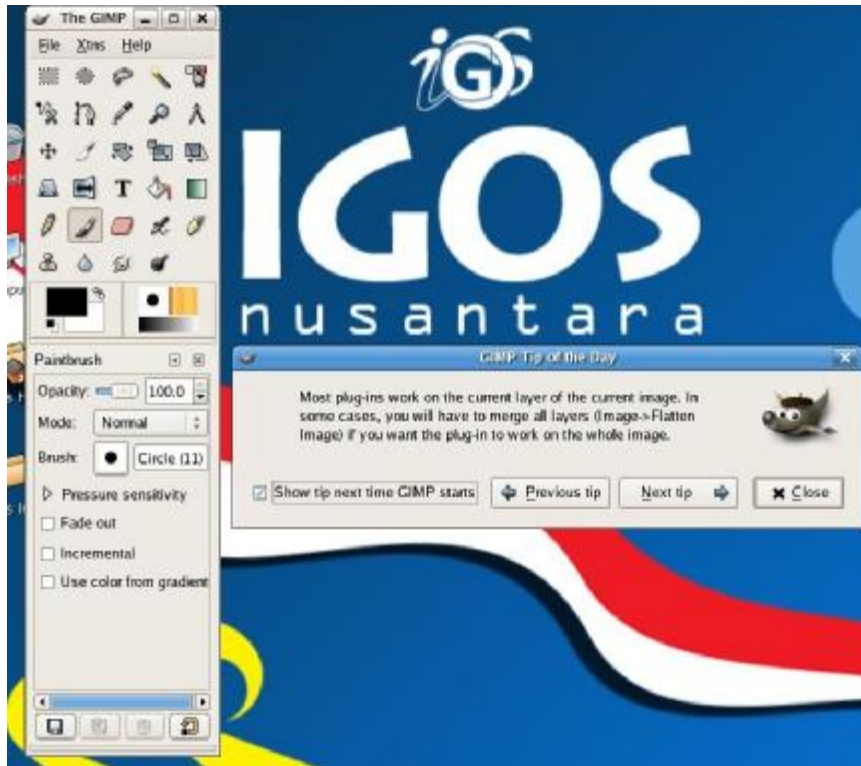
The GIMP

File Xtns Help

T

Paintbrush

Opacity: 100.0

Mode: Normal

Brush: Circle (11)

Pressure sensitivity

Fade out

Incremental

Use color from gradient

iGOS

IGOS

nusantara

GIMP Tip of the Day

Most plug-ins work on the current layer of the current image. In some cases, you will have to merge all layers (Image->Flatten Image) if you want the plug-in to work on the whole image.

Show tip next time GIMP starts

Previous tip

Next tip

Close